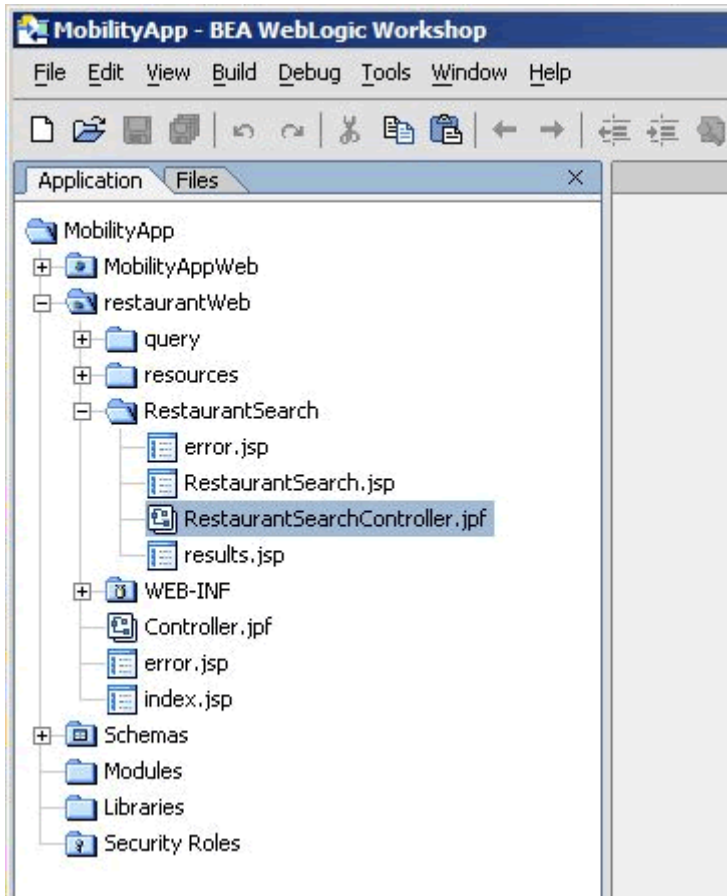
MobilityApp - BEA WebLogic Workshop

File Edit View Build Debug Tools Window Help

Application Files ×

MobilityApp
MobilityAppWeb
restaurantWeb
query
resources
RestaurantSearch
error.jsp
RestaurantSearch.jsp
RestaurantSearchController.jpf
results.jsp
WEB-INF
Controller.jpf
error.jsp
index.jsp
Schemas
Modules
Libraries
Security Roles